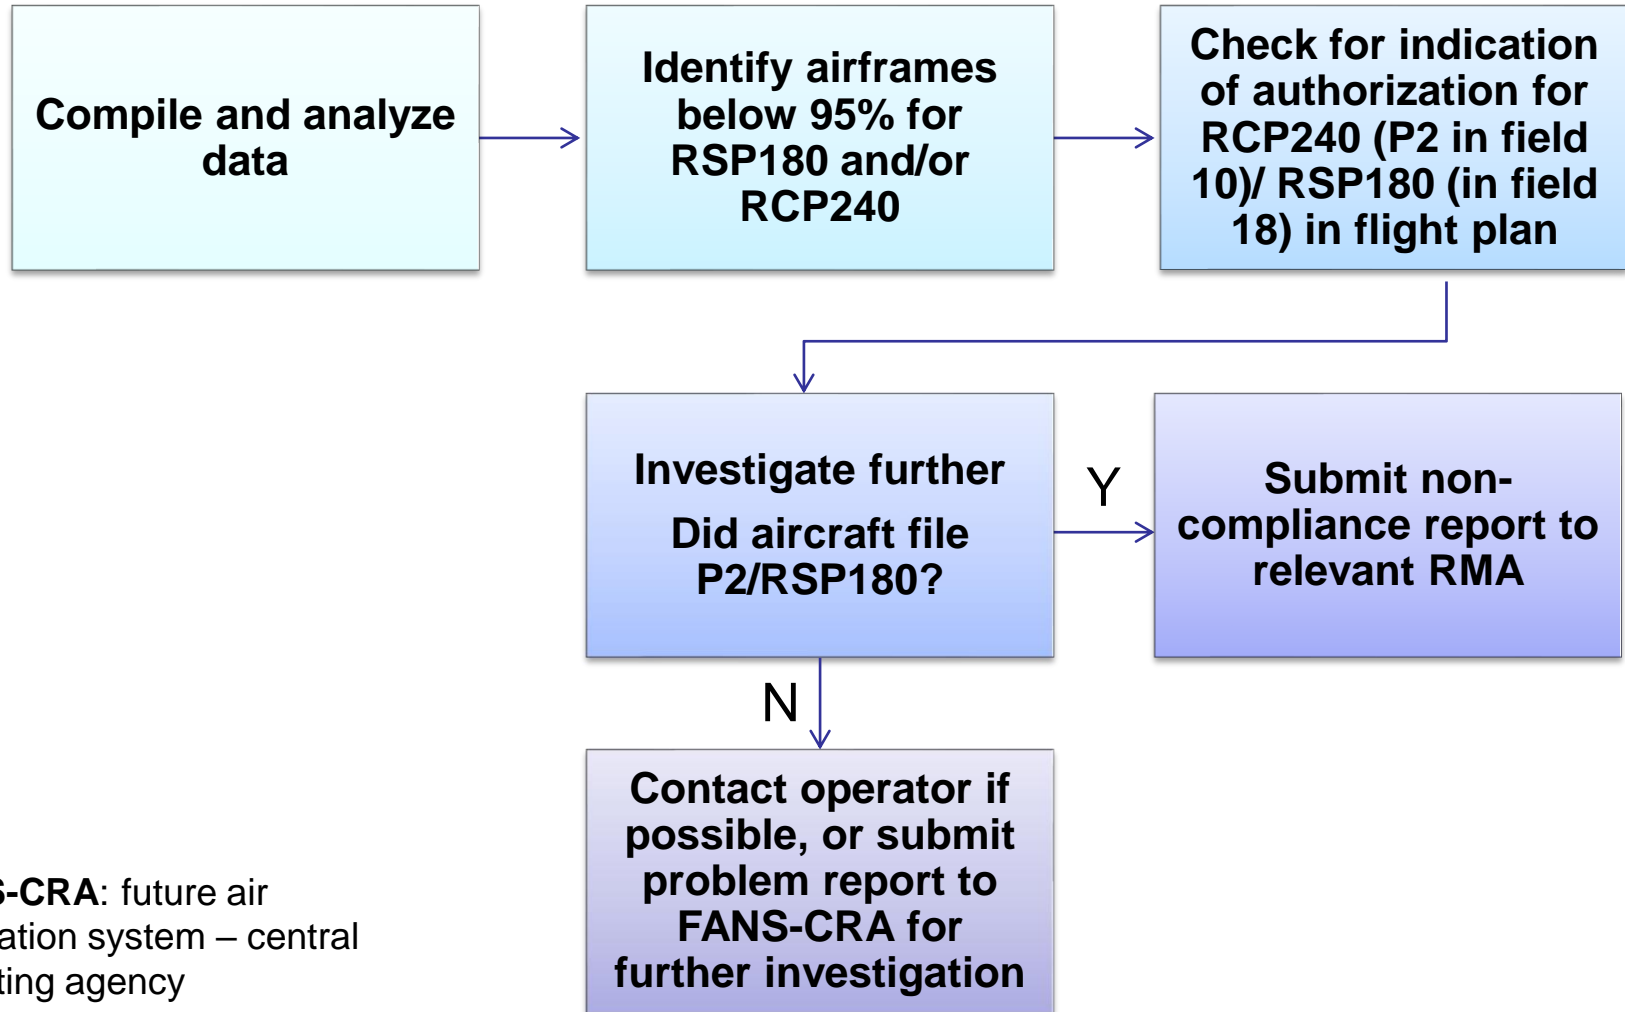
Compile and analyze data

Identify airframes below 95% for RSP180 and/or RCP240

Check for indication of authorization for RCP240 (P2 in field 10)/ RSP180 (in field 18) in flight plan

Investigate further

Did aircraft file P2/RSP180?

Y

Submit non-compliance report to relevant RMA

N

Contact operator if possible, or submit problem report to FANS-CRA for further investigation

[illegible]S-CRA: future air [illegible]ation system – central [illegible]ting agency